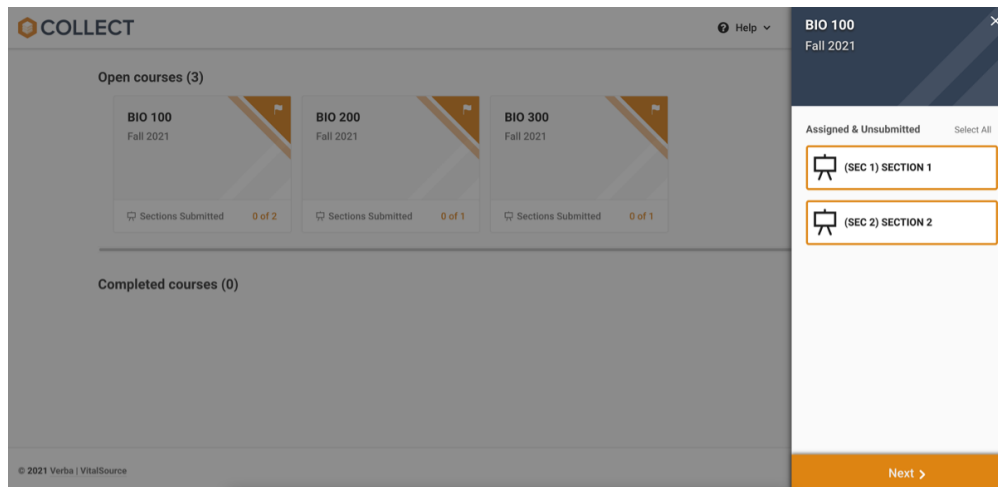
COLLECT

Help

Open courses (3)

BIO 100
Fall 2021
Sections Submitted 0 of 2

BIO 200
Fall 2021
Sections Submitted 0 of 1

BIO 300
Fall 2021
Sections Submitted 0 of 1

Completed courses (0)

© 2021 Verba | VitalSource

BIO 100
Fall 2021

Assigned & Unsubmitted
Select All

(SEC 1) SECTION 1

(SEC 2) SECTION 2

Next